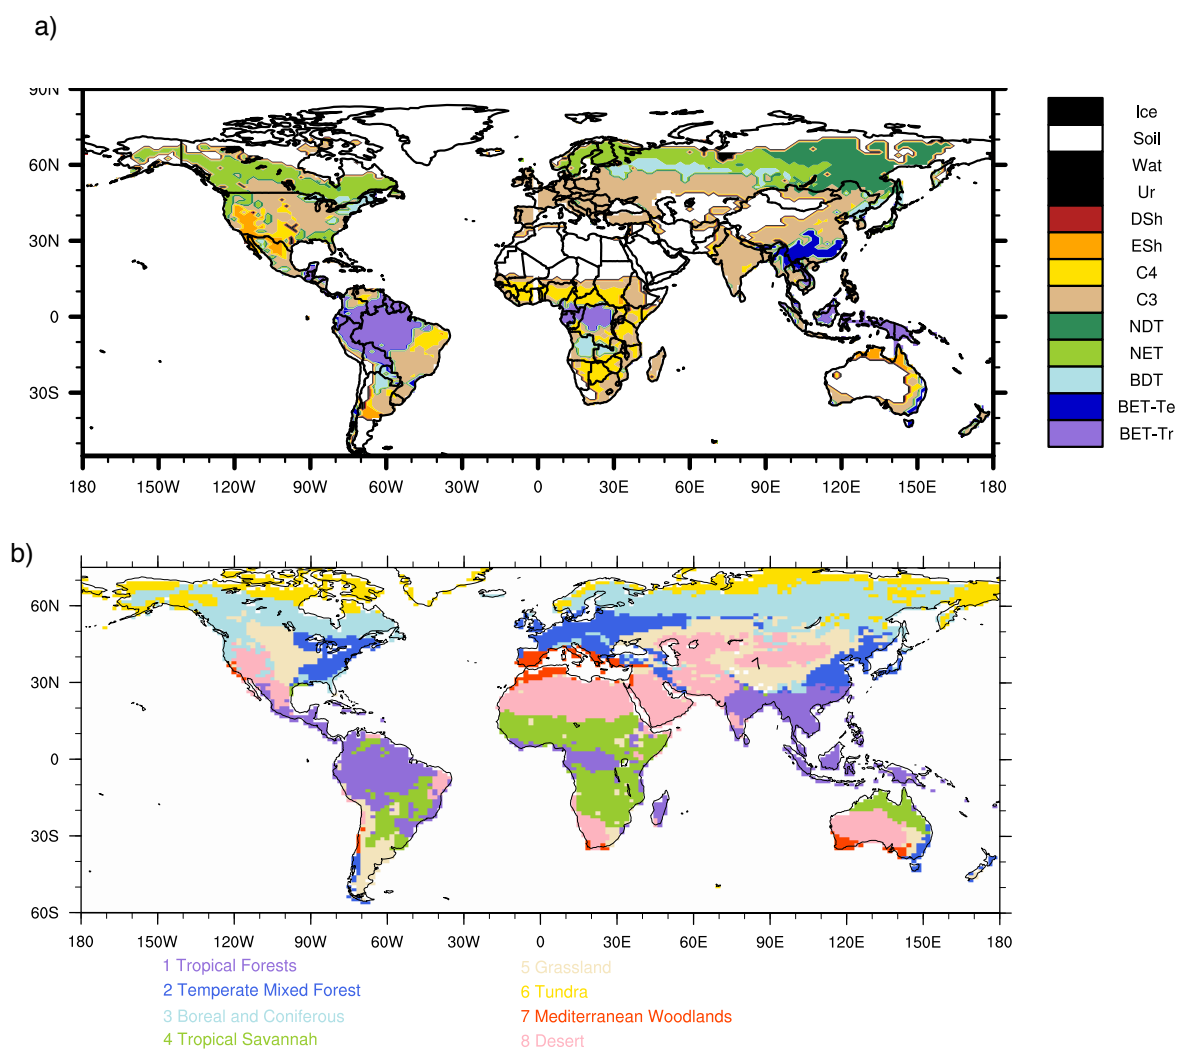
a)

90N
60N
30N
0
30S

180 150W 120W 90W 60W 30W 0 30E 60E 90E 120E 150E 180

Ice
Soil
Wat
Ur
DSh
ESh
C4
C3
NDT
NET
BDT
BET-Te
BET-Tr

b)

60N
30N
0
30S
60S

180 150W 120W 90W 60W 30W 0 30E 60E 90E 120E 150E 180

1 Tropical Forests
2 Temperate Mixed Forest
3 Boreal and Coniferous
4 Tropical Savannah
5 Grassland
6 Tundra
7 Mediterranean Woodlands
8 Desert